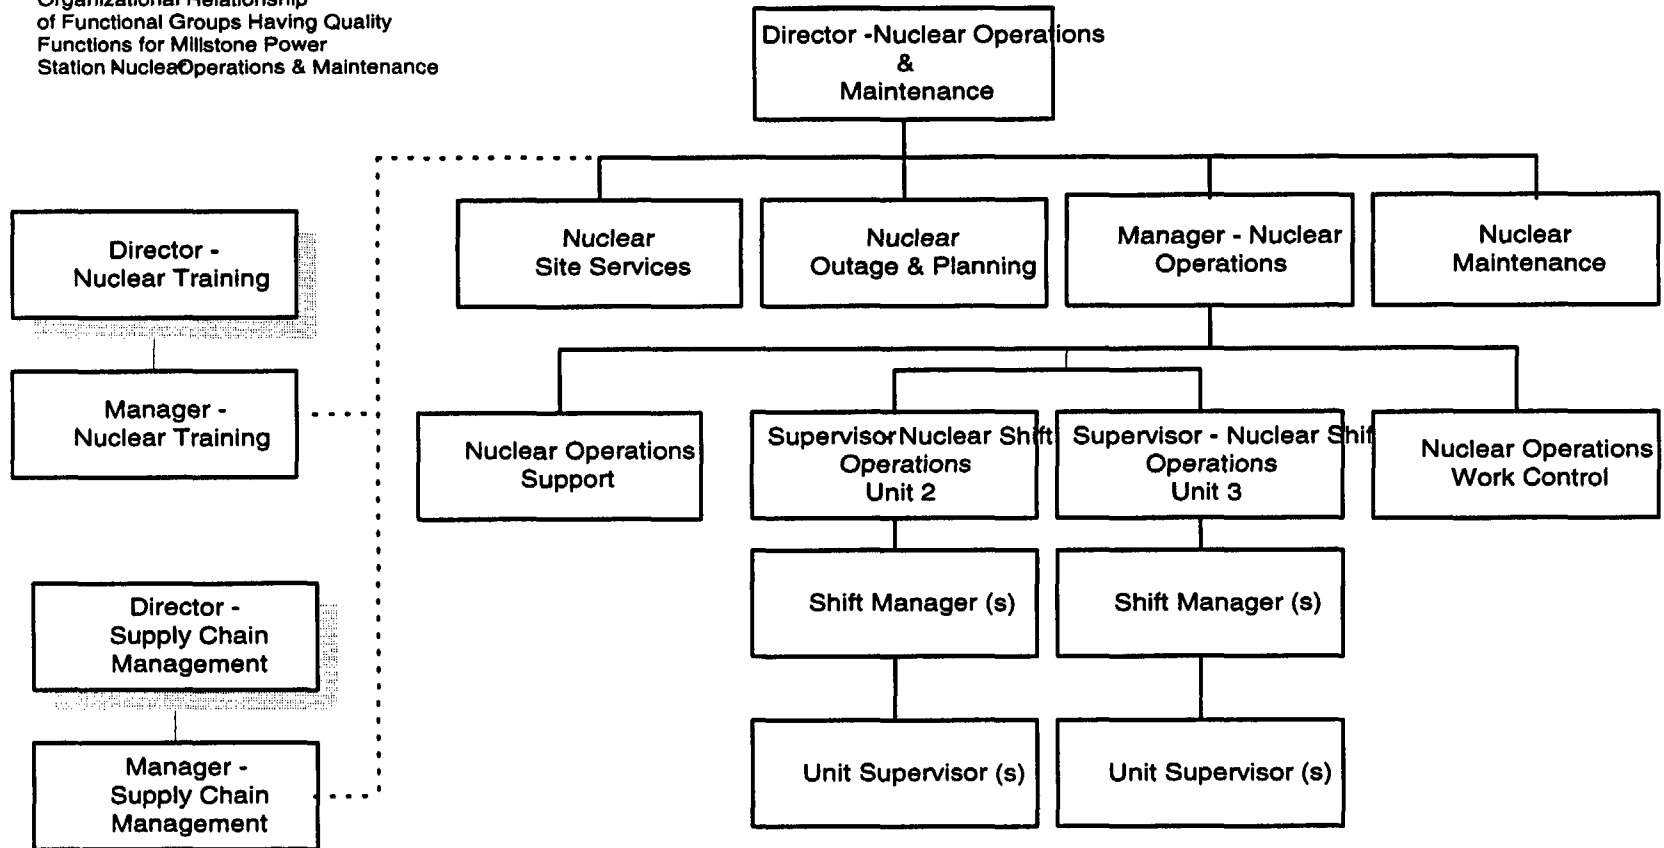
Organizational Relationship of Functional Groups Having Quality Functions for Millstone Power Station NucleaOperations & Maintenance

Director -Nuclear Operations & Maintenance

Nuclear Site Services

Nuclear Outage & Planning

Manager - Nuclear Operations

Nuclear Maintenance

Director - Nuclear Training

Manager - Nuclear Training

Nuclear Operations Support

SupervisorNuclear Shift Operations Unit 2

Supervisor - Nuclear Shif Operations Unit 3

Nuclear Operations Work Control

Shift Manager (s)

Shift Manager (s)

Director - Supply Chain Management

Manager - Supply Chain Management

Unit Supervisor (s)

Unit Supervisor (s)